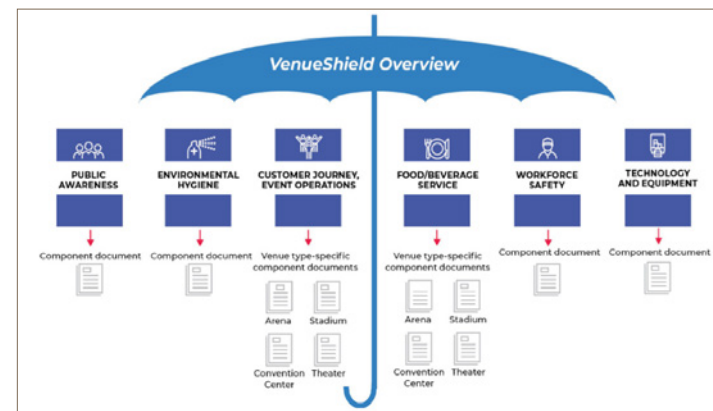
VenueShield Overview

PUBLIC AWARENESS

Component document

ENVIRONMENTAL HYGIENE

Component document

CUSTOMER JOURNEY, EVENT OPERATIONS

Venue type-specific component documents

Arena

Stadium

Convention Center

Theater

FOOD/BEVERAGE SERVICE

Venue type-specific component documents

Arena

Stadium

Convention Center

Theater

WORKFORCE SAFETY

Component document

TECHNOLOGY AND EQUIPMENT

Component document